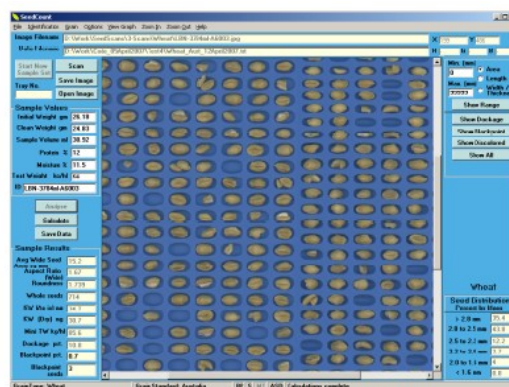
SeedCount
File Identification Scan Options View Graph Zoom In Zoom Out Help
Image Filename D:\Wheat\SeedScans\3-Scans\Wheat\LBN-3784al-A6003.jpg
Data Filename D:\Wheat\Code_05April2007\Cont\Wheat_Aust_12April2007.txt
X 70 Y 450
Start New Sample Set
Scan
Save Image
Tray No.
Open Image
Sample Values
Initial Weight gm 26.18
Clean Weight gm 24.83
Sample Volume ml 30.92
Protein % 12
Moisture % 11.5
Test Weight kg/hl 66
ID LBN-3784al-A6003
Analyse
Calculate
Save Data
Sample Results
Avg Wide Seed Area sq mm 15.2
Aspect Ratio (W/L) 1.62
Roundness 1.739
Whole seeds 714
KW Wet in ml 34.7
KV (Dry) ml 30.7
Mod TW kg/hl 65.6
Dockage pct. 10.8
Blackpoint pct. 0.7
Blackpoint seeds 3
Min. (mm) 0
Max. (mm) 99999
Area
Length
Width / Thickness
Show Range
Show Dockage
Show Blackpoint
Show Discolored
Show All
Wheat
Seed Distribution Percent by Mass
> 2.8 mm 35.4
2.8 to 2.5 mm 43.8
2.5 to 2.2 mm 12.2
2.2 to 2.0 mm 3.7
2.0 to 1.6 mm 4
< 1.6 mm 0.8
Scan Crop: Wheat
Scan Standard: Australia
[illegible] Calculation complete